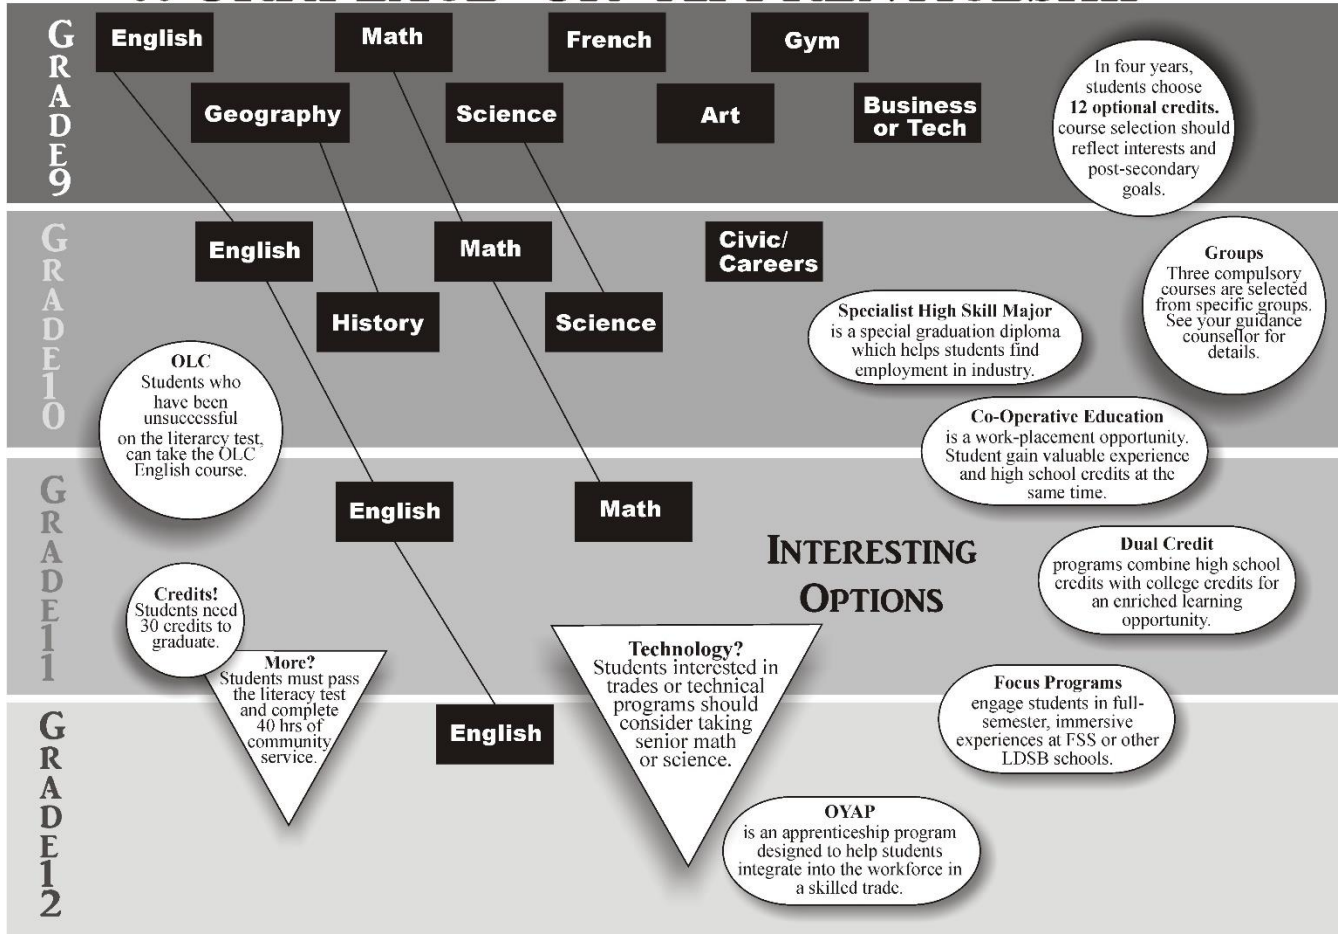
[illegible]

GRADE9

English

Math

French

Gym

Geography

Science

Art

Business or Tech

In four years, students choose **12 optional credits.** course selection should reflect interests and post-secondary goals.

GRADE10

English

Math

Civic/ Careers

History

Science

Groups
Three compulsory courses are selected from specific groups. See your guidance counsellor for details.

Specialist High Skill Major
is a special graduation diploma which helps students find employment in industry.

OLC
Students who have been unsuccessful on the literacy test, can take the OLC English course.

Co-Operative Education
is a work-placement opportunity. Student gain valuable experience and high school credits at the same time.

GRADE11

English

Math

INTERESTING OPTIONS

Dual Credit
programs combine high school credits with college credits for an enriched learning opportunity.

Credits!
Students need 30 credits to graduate.

More?
Students must pass the literacy test and complete 40 hrs of community service.

Technology?
Students interested in trades or technical programs should consider taking senior math or science.

Focus Programs
engage students in full-semester, immersive experiences at FSS or other LDSB schools.

GRADE12

English

OYAP
is an apprenticeship program designed to help students integrate into the workforce in a skilled trade.